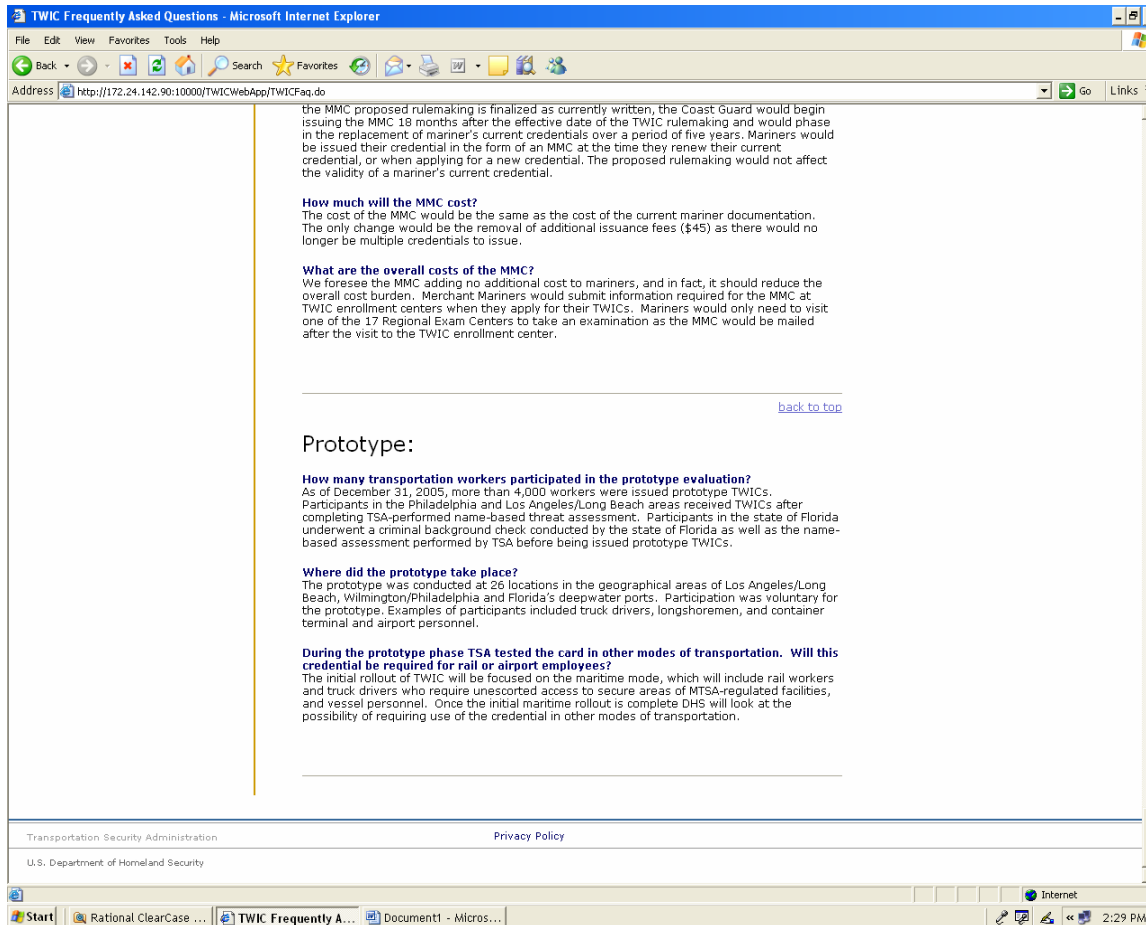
TWIC Frequently Asked Questions - Microsoft Internet Explorer

File Edit View Favorites Tools Help

Back Search Favorites

Address http://172.24.142.90:10000/TWICWebApp/TWICFaq.do Go Links

the MMC proposed rulemaking is finalized as currently written, the Coast Guard would begin issuing the MMC 18 months after the effective date of the TWIC rulemaking and would phase in the replacement of mariner's current credentials over a period of five years. Mariners would be issued their credential in the form of an MMC at the time they renew their current credential, or when applying for a new credential. The proposed rulemaking would not affect the validity of a mariner's current credential.

How much will the MMC cost?
The cost of the MMC would be the same as the cost of the current mariner documentation. The only change would be the removal of additional issuance fees ($45) as there would no longer be multiple credentials to issue.

What are the overall costs of the MMC?
We foresee the MMC adding no additional cost to mariners, and in fact, it should reduce the overall cost burden. Merchant Mariners would submit information required for the MMC at TWIC enrollment centers when they apply for their TWICs. Mariners would only need to visit one of the 17 Regional Exam Centers to take an examination as the MMC would be mailed after the visit to the TWIC enrollment center.

back to top

Prototype:

How many transportation workers participated in the prototype evaluation?
As of December 31, 2005, more than 4,000 workers were issued prototype TWICs. Participants in the Philadelphia and Los Angeles/Long Beach areas received TWICs after completing TSA-performed name-based threat assessment. Participants in the state of Florida underwent a criminal background check conducted by the state of Florida as well as the name-based assessment performed by TSA before being issued prototype TWICs.

Where did the prototype take place?
The prototype was conducted at 26 locations in the geographical areas of Los Angeles/Long Beach, Wilmington/Philadelphia and Florida's deepwater ports. Participation was voluntary for the prototype. Examples of participants included truck drivers, longshoremen, and container terminal and airport personnel.

During the prototype phase TSA tested the card in other modes of transportation. Will this credential be required for rail or airport employees?
The initial rollout of TWIC will be focused on the maritime mode, which will include rail workers and truck drivers who require unescorted access to secure areas of MTSA-regulated facilities, and vessel personnel. Once the initial maritime rollout is complete DHS will look at the possibility of requiring use of the credential in other modes of transportation.

Transportation Security Administration Privacy Policy

U.S. Department of Homeland Security

Internet

Start Rational ClearCase ... TWIC Frequently A... Document1 - Micros... 2:29 PM